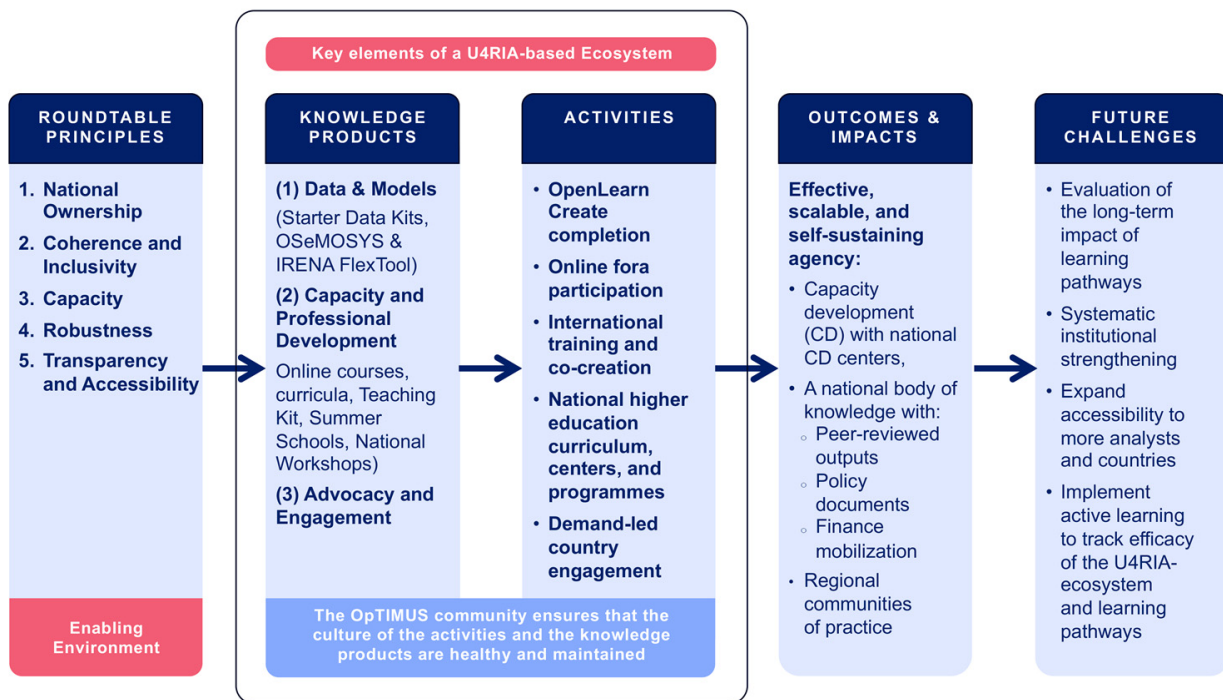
Key elements of a U4RIA-based Ecosystem

ROUNDTABLE PRINCIPLES

1. National Ownership
2. Coherence and Inclusivity
3. Capacity
4. Robustness
5. Transparency and Accessibility

Enabling Environment

KNOWLEDGE PRODUCTS

(1) Data & Models
(Starter Data Kits, OSeMOSYS & IRENA FlexTool)

(2) Capacity and Professional Development
Online courses, curricula, Teaching Kit, Summer Schools, National Workshops)

(3) Advocacy and Engagement

ACTIVITIES

• OpenLearn Create completion
• Online fora participation
• International training and co-creation
• National higher education curriculum, centers, and programmes
• Demand-led country engagement

The OpTIMUS community ensures that the culture of the activities and the knowledge products are healthy and maintained

OUTCOMES & IMPACTS

Effective, scalable, and self-sustaining agency:

• Capacity development (CD) with national CD centers,
• A national body of knowledge with:
  ◦ Peer-reviewed outputs
  ◦ Policy documents
  ◦ Finance mobilization
• Regional communities of practice

FUTURE CHALLENGES

• Evaluation of the long-term impact of learning pathways
• Systematic institutional strengthening
• Expand accessibility to more analysts and countries
• Implement active learning to track efficacy of the U4RIA-ecosystem and learning pathways